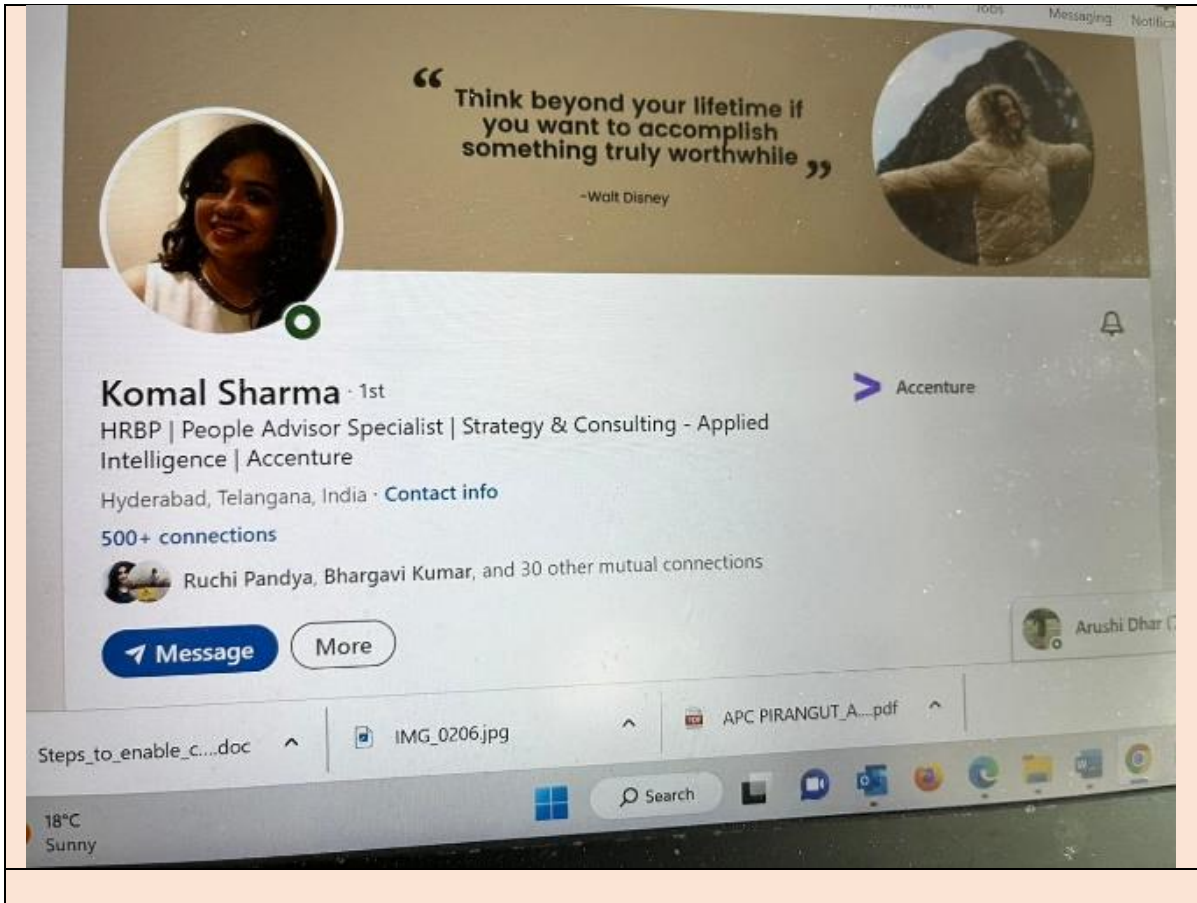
Jobs Messaging Notifica

“Think beyond your lifetime if you want to accomplish something truly worthwhile”

-Walt Disney

Komal Sharma · 1st

Accenture

HRBP | People Advisor Specialist | Strategy & Consulting - Applied Intelligence | Accenture

Hyderabad, Telangana, India · Contact info

500+ connections

Ruchi Pandya, Bhargavi Kumar, and 30 other mutual connections

Message More

Arushi Dhar

Steps_to_enable_c....doc

IMG_0206.jpg

APC PIRANGUT_A....pdf

Search

18°C
Sunny